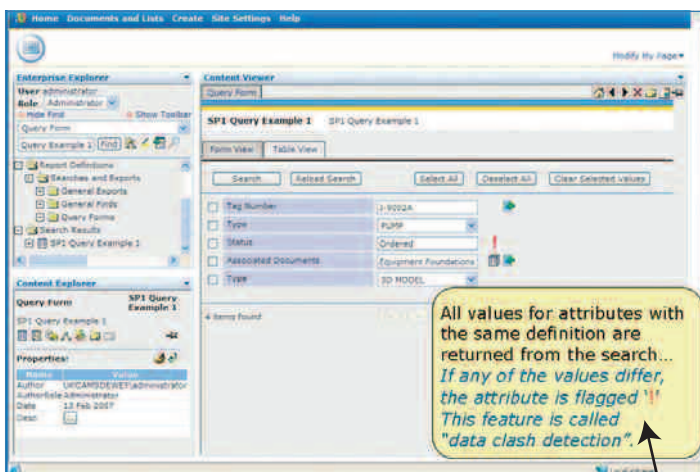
Home Documents and Lists Create Site Settings Help

Modify My Page

Enterprise Explorer

User administrator
Role Administrator
Hide Find
Show Toolbar
Query Form
Query Example 1 Find

Report Definitions
Searches and Reports
General Exports
General Finds
Query Forms
Search Results
SP1 Query Example 1

Content Explorer

Query Form
SP1 Query Example 1
SP1 Query Example 1

Properties:
| Name | Value |
|---|---|
| Author | UKCAMSDEWEY\administrator |
| AuthorRole | Administrator |
| Date | 13 Feb 2007 |
| Desc | ... |

Content Viewer

Query Form

SP1 Query Example 1 SP1 Query Example 1

Form View Table View

Search Reload Search Select All Deselect All Clear Selected Values

| | | |
|---|---|---|
| Tag Number | J-9002A | |
| Type | PUMP | |
| Status | Ordered | ! |
| Associated Documents | Equipment Foundations | |
| Type | 3D MODEL | |

4 items found

All values for attributes with the same definition are returned from the search...
If any of the values differ, the attribute is flagged '!'
This feature is called "data clash detection".

Local intranet